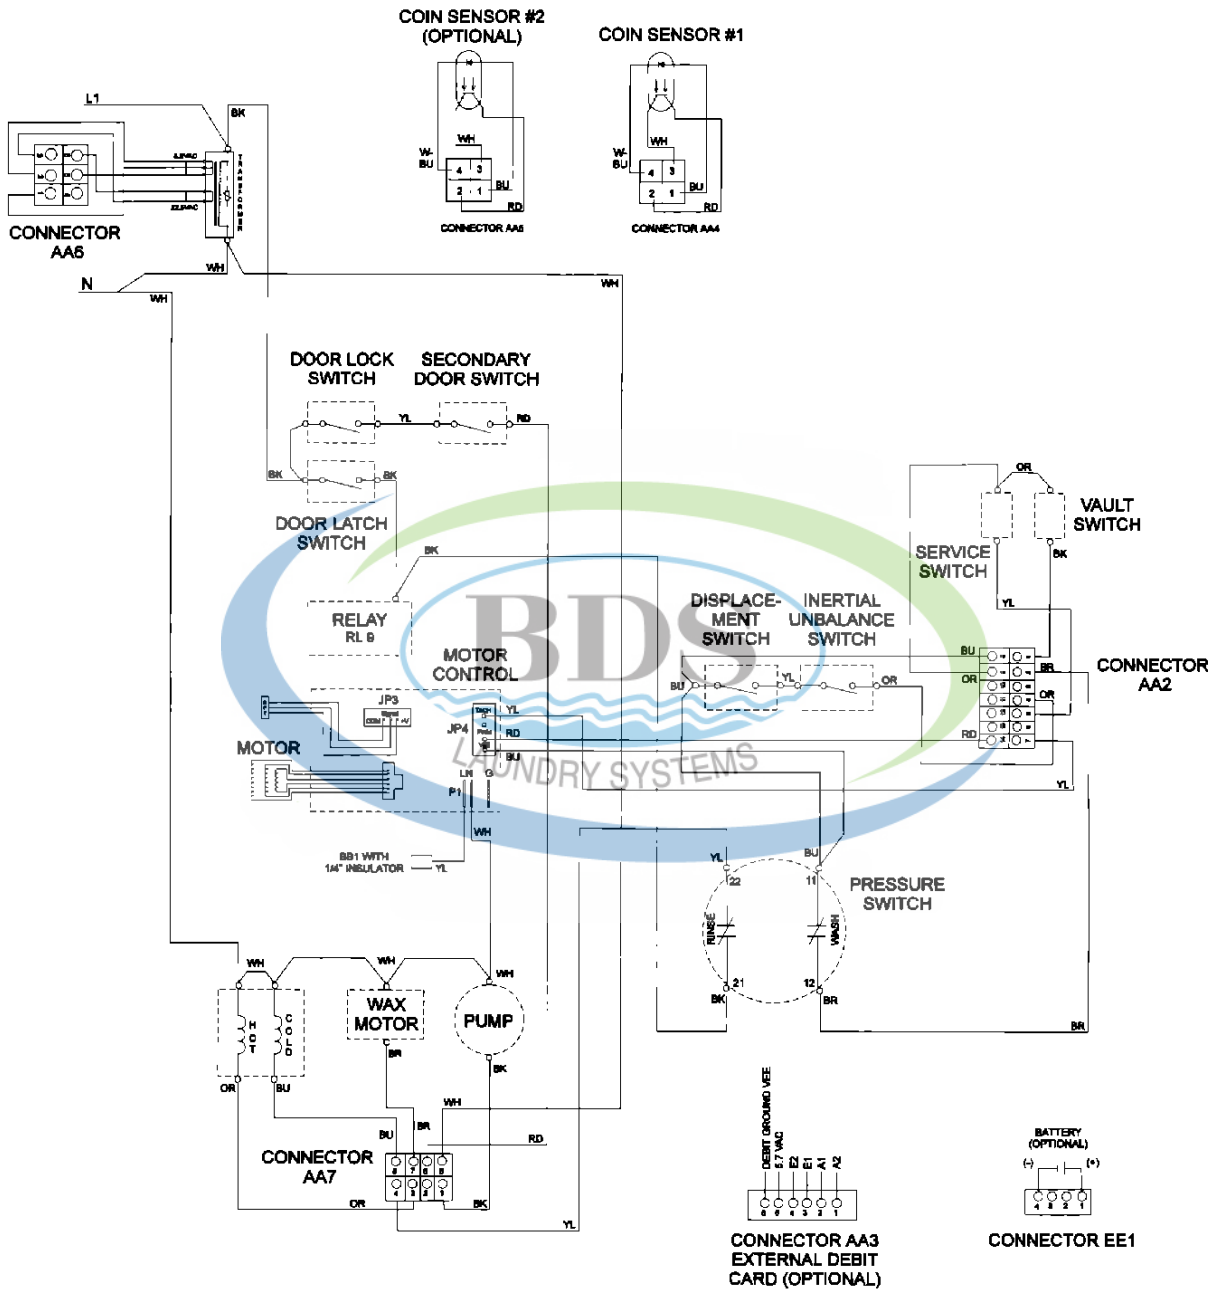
COIN SENSOR #2 (OPTIONAL)

COIN SENSOR #1

WH
W-BU
4 3
2 1
BU
RD
CONNECTOR AA5

WH
W-BU
4 3
2 1
BU
RD
CONNECTOR AA4

L1
BK
TRANSFORMER
CONNECTOR AA6
WH
N
WH
WH

DOOR LOCK SWITCH

SECONDARY DOOR SWITCH

YL
RD
BK
BK

DOOR LATCH SWITCH

BK

RELAY RL 9

MOTOR CONTROL

JP3
JP4
YL
RD
BU
LN
G
P1
WH

MOTOR

BB1 WITH 1/4" INSULATOR
YL

DISPLACE-MENT SWITCH

INERTIAL UNBALANCE SWITCH

BU
YL
OR

SERVICE SWITCH

OR
VAULT SWITCH
BK
YL
BU
BR
OR
OR
RD

CONNECTOR AA2

YL

BDS
LAUNDRY SYSTEMS

YL
BU
22
11
PRESSURE SWITCH
RINSE
WASH
21
12
BK
BR
BR

WH
WH
WH
HOT
COLD
WAX MOTOR
PUMP
BR
BK
OR
BU
WH
BU
BR
RD

CONNECTOR AA7

OR
BK
YL

DEBIT GROUND VEE
5.7 VAC
E2
E1
A1
A2

CONNECTOR AA3 EXTERNAL DEBIT CARD (OPTIONAL)

BATTERY (OPTIONAL)
(-)
(+)
4 3 2 1

CONNECTOR EE1